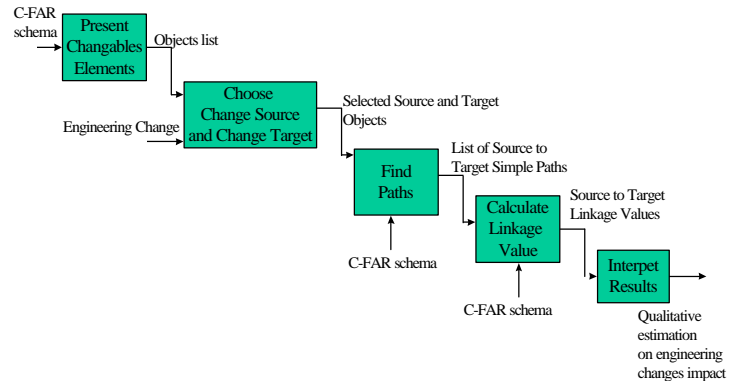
C-FAR schema

Present Changables Elements

Objects list

Engineering Change

Choose Change Source and Change Target

Selected Source and Target Objects

Find Paths

List of Source to Target Simple Paths

C-FAR schema

Calculate Linkage Value

Source to Target Linkage Values

C-FAR schema

Interpet Results

Qualitative estimation on engineering changes impact